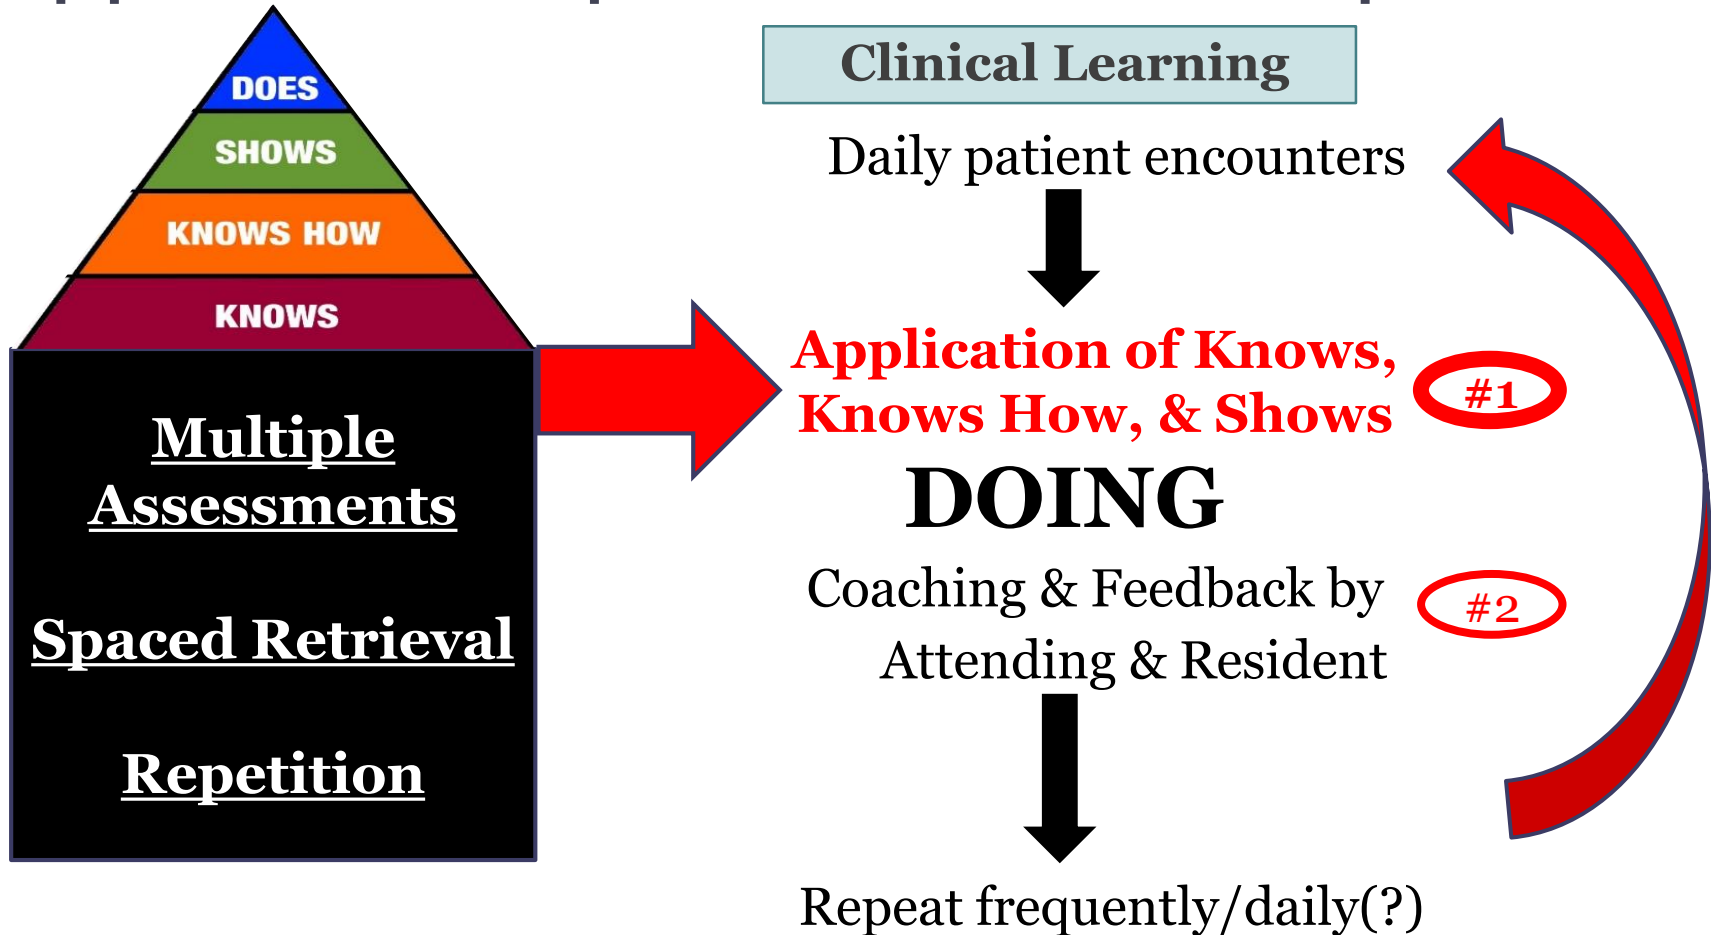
DOES
SHOWS
KNOWS HOW
KNOWS

Multiple Assessments

Spaced Retrieval

Repetition

Clinical Learning

Daily patient encounters

Application of Knows, Knows How, & Shows

#1

DOING

Coaching & Feedback by Attending & Resident

#2

Repeat frequently/daily(?)